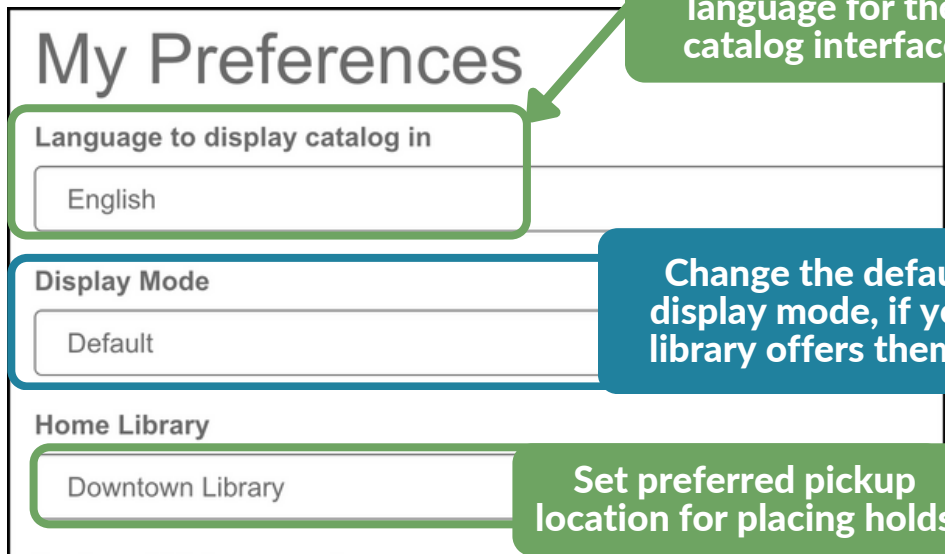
My Preferences

language for th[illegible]
catalog interfac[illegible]

Language to display catalog in

English

Change the defa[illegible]
display mode, if y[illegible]
library offers the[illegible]

Display Mode

Default

Home Library

Downtown Library

Set preferred pickup
location for placing hold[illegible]